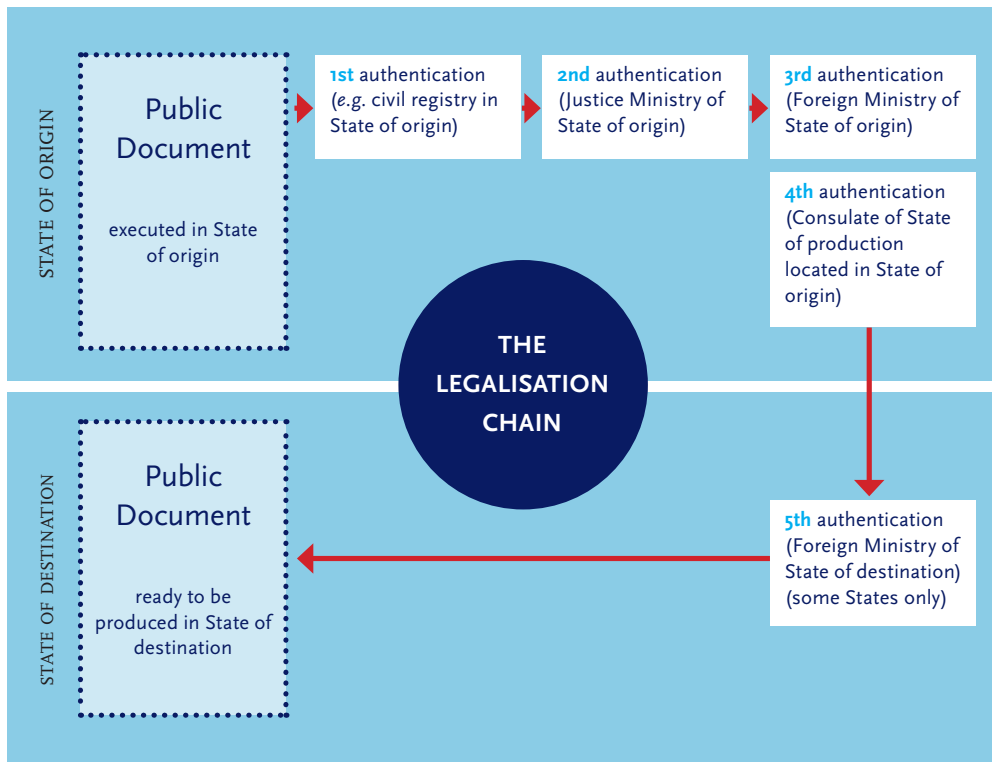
STATE OF ORIGIN

Public Document

executed in State of origin

1st authentication (*e.g.* civil registry in State of origin)

2nd authentication (Justice Ministry of State of origin)

3rd authentication (Foreign Ministry of State of origin)

4th authentication (Consulate of State of production located in State of origin)

THE LEGALISATION CHAIN

STATE OF DESTINATION

Public Document

ready to be produced in State of destination

5th authentication (Foreign Ministry of State of destination) (some States only)